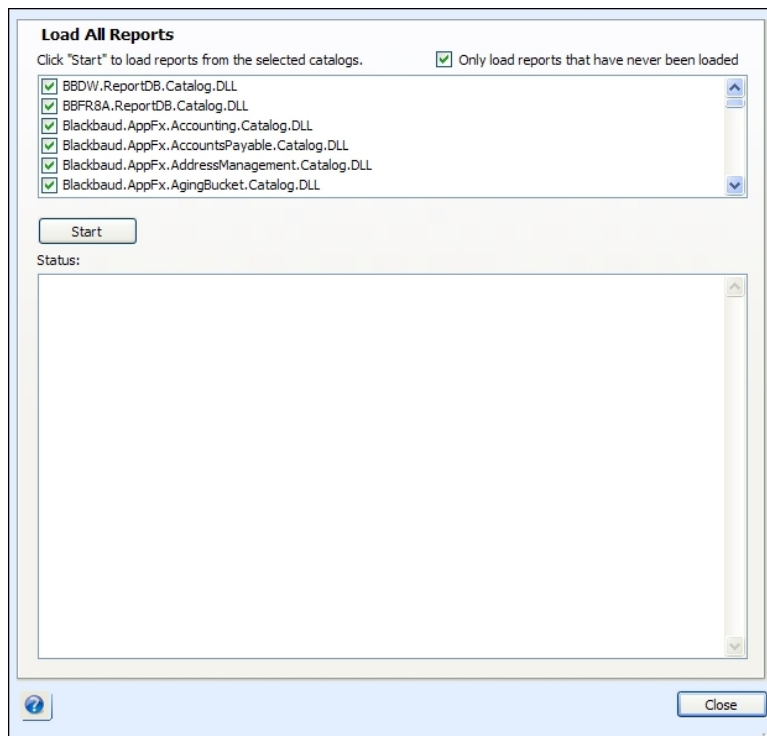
**Load All Reports**

Click "Start" to load reports from the selected catalogs.

Only load reports that have never been loaded

BBDW.ReportDB.Catalog.DLL
BBFR8A.ReportDB.Catalog.DLL
Blackbaud.AppFx.Accounting.Catalog.DLL
Blackbaud.AppFx.AccountsPayable.Catalog.DLL
Blackbaud.AppFx.AddressManagement.Catalog.DLL
Blackbaud.AppFx.AgingBucket.Catalog.DLL

Start

Status:

Close